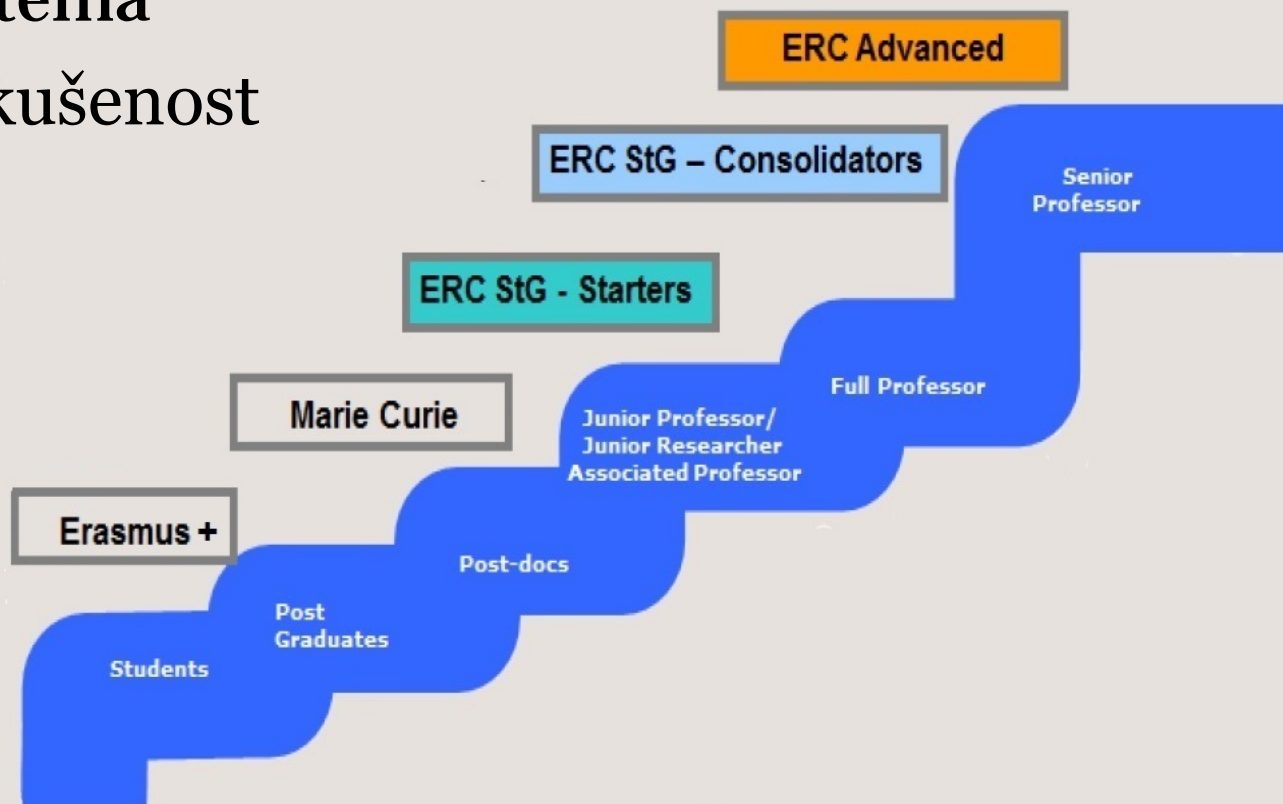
tema
kušenost

ERC Advanced

ERC StG – Consolidators

Senior Professor

ERC StG - Starters

Full Professor

Marie Curie

Junior Professor/ Junior Researcher Associated Professor

Erasmus +

Post-docs

Post Graduates

Students